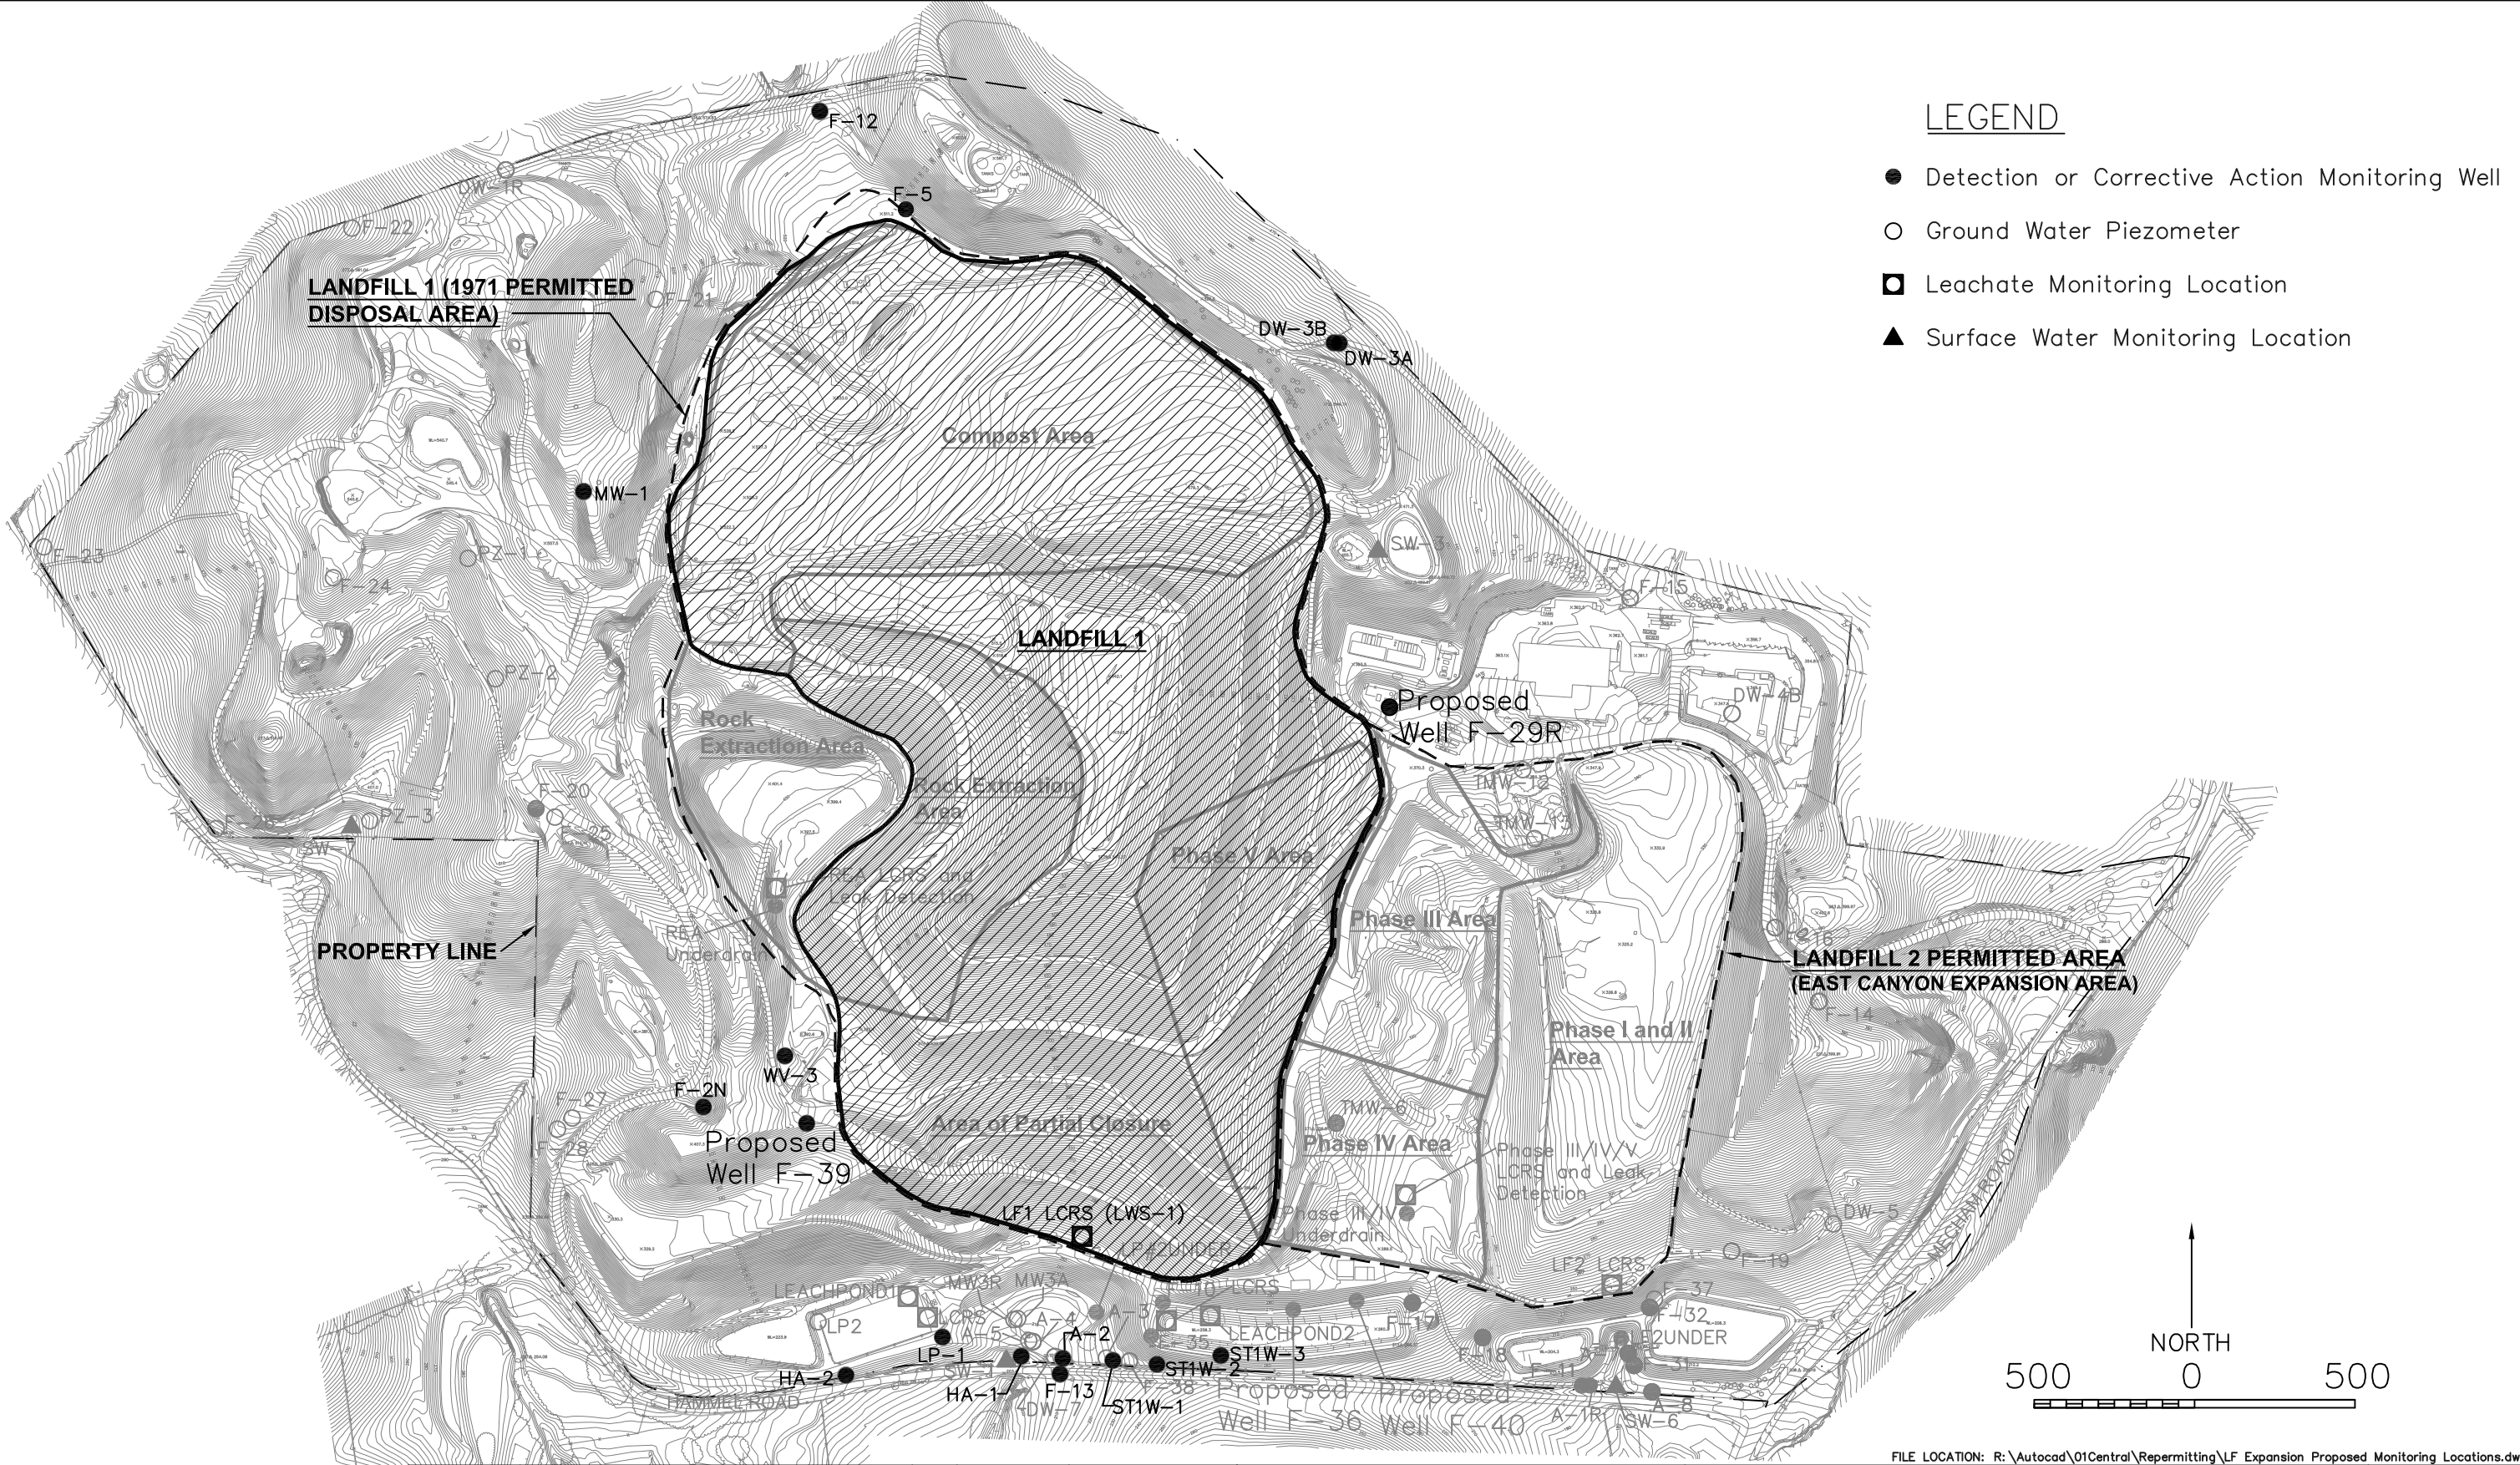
LEGEND
Detection or Corrective Action Monitoring Well
Ground Water Piezometer
Leachate Monitoring Location
Surface Water Monitoring Location

F-12
DW-1R
F-5
F-22
LANDFILL 1 (1971 PERMITTED DISPOSAL AREA)
F-21
DW-3B
DW-3A
Compost Area
MW-1
F-23
PZ-1
F-24
SW-3
F-15
LANDFILL 1
PZ-2
Proposed Well F-29R
DW-4B
Rock Extraction Area
Rock Extraction Area
TMW-12
TMW-11
F-20
F-25
PZ-3
F-26
SW-7
Phase V Area
REA LCRS and Leak Detection
Phase III Area
REA Underdrain
PROPERTY LINE
F-16
LANDFILL 2 PERMITTED AREA (EAST CANYON EXPANSION AREA)
F-14
Phase I and II Area
WV-3
F-2N
F-27
TMW-6
Proposed Well F-39
Area of Partial Closure
Phase IV Area
F-28
Phase III/IV/V LCRS and Leak Detection
LF1 LCRS (LWS-1)
Phase III/IV Underdrain
DW-5
LP#2UNDER
F-19
LF2 LCRS
F-37
LEACHPOND1
MW3R
MW3A
A-3
LCRS
A-4
LCRS
F-32
LP2
A-5
A-2
F-35
LEACHPOND2
F-17
LF2UNDER
LP-1
ST1W-3
F-18
F-11
SW-1
ST1W-2
HA-2
HA-1
F-13
F-38
DW-7
ST1W-1
Proposed Well F-36
Proposed Well F-40
A-1R
SW-6
A-8
HAMMEL ROAD
MECHAM ROAD
NORTH
500 0 500
FILE LOCATION: R:\Autocad\01Central\Repermitting\LF Expansion Proposed Monitoring Locations.dw